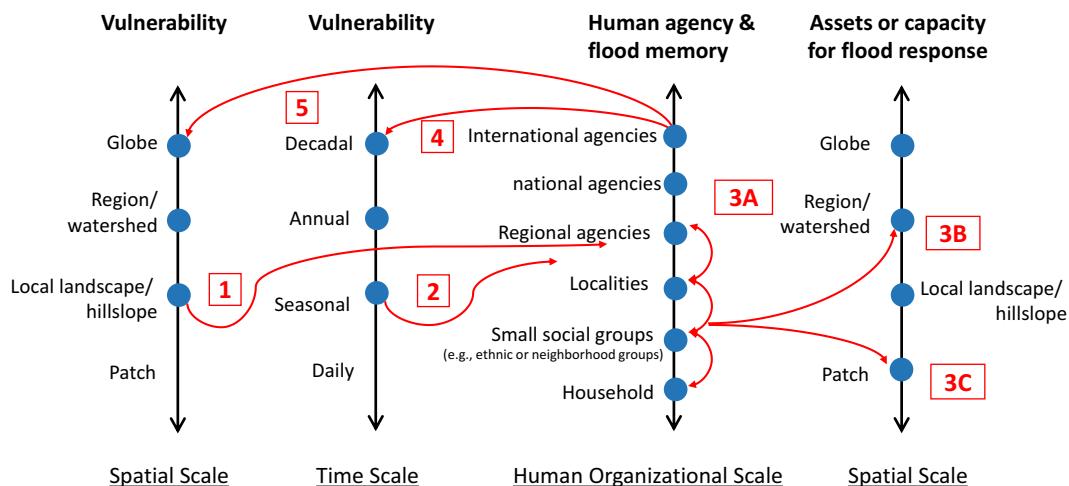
Vulnerability

Globe

Region/ watershed

Local landscape/ hillslope

Patch

Spatial Scale

Vulnerability

Decadal

Annual

Seasonal

Daily

Time Scale

Human agency & flood memory

International agencies

national agencies

Regional agencies

Localities

Small social groups (e.g., ethnic or neighborhood groups)

Household

Human Organizational Scale

Assets or capacity for flood response

Globe

Region/ watershed

Local landscape/ hillslope

Patch

Spatial Scale

5

4

1

2

3A

3B

3C